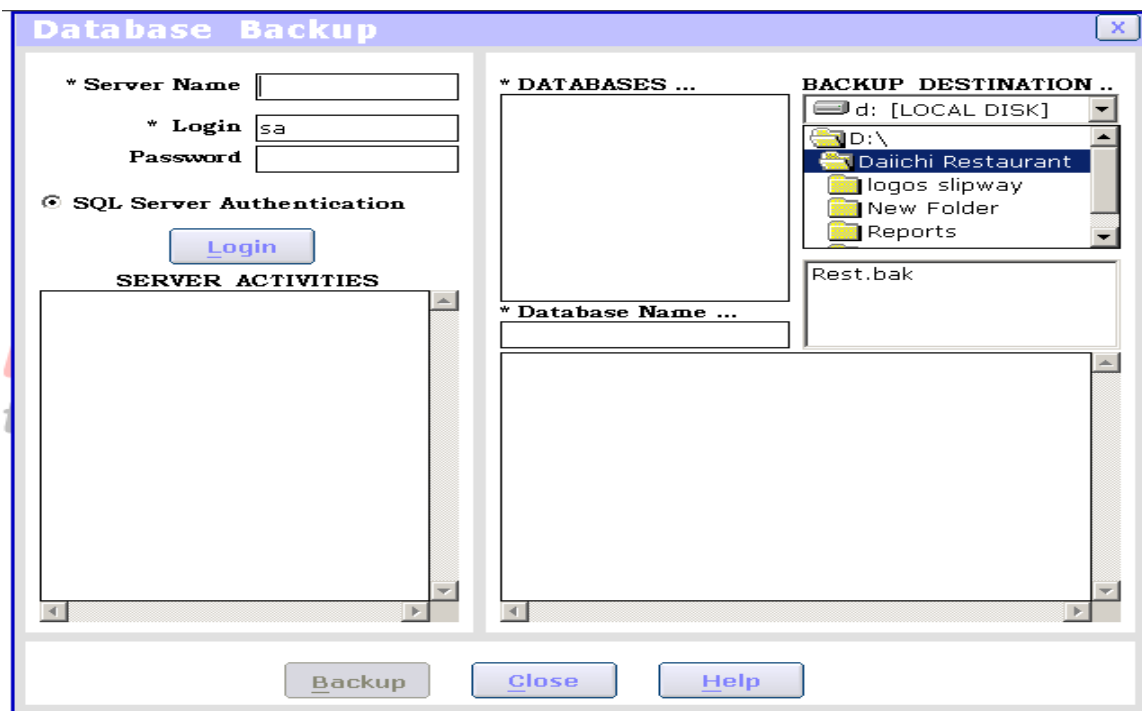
Database Backup

X

* Server Name

* Login sa

Password

SQL Server Authentication

Login

SERVER ACTIVITIES

* DATABASES ...

* Database Name ...

BACKUP DESTINATION ..

d: [LOCAL DISK]

D:\

Daiichi Restaurant

logos slipway

New Folder

Reports

Rest.bak

Backup

Close

Help